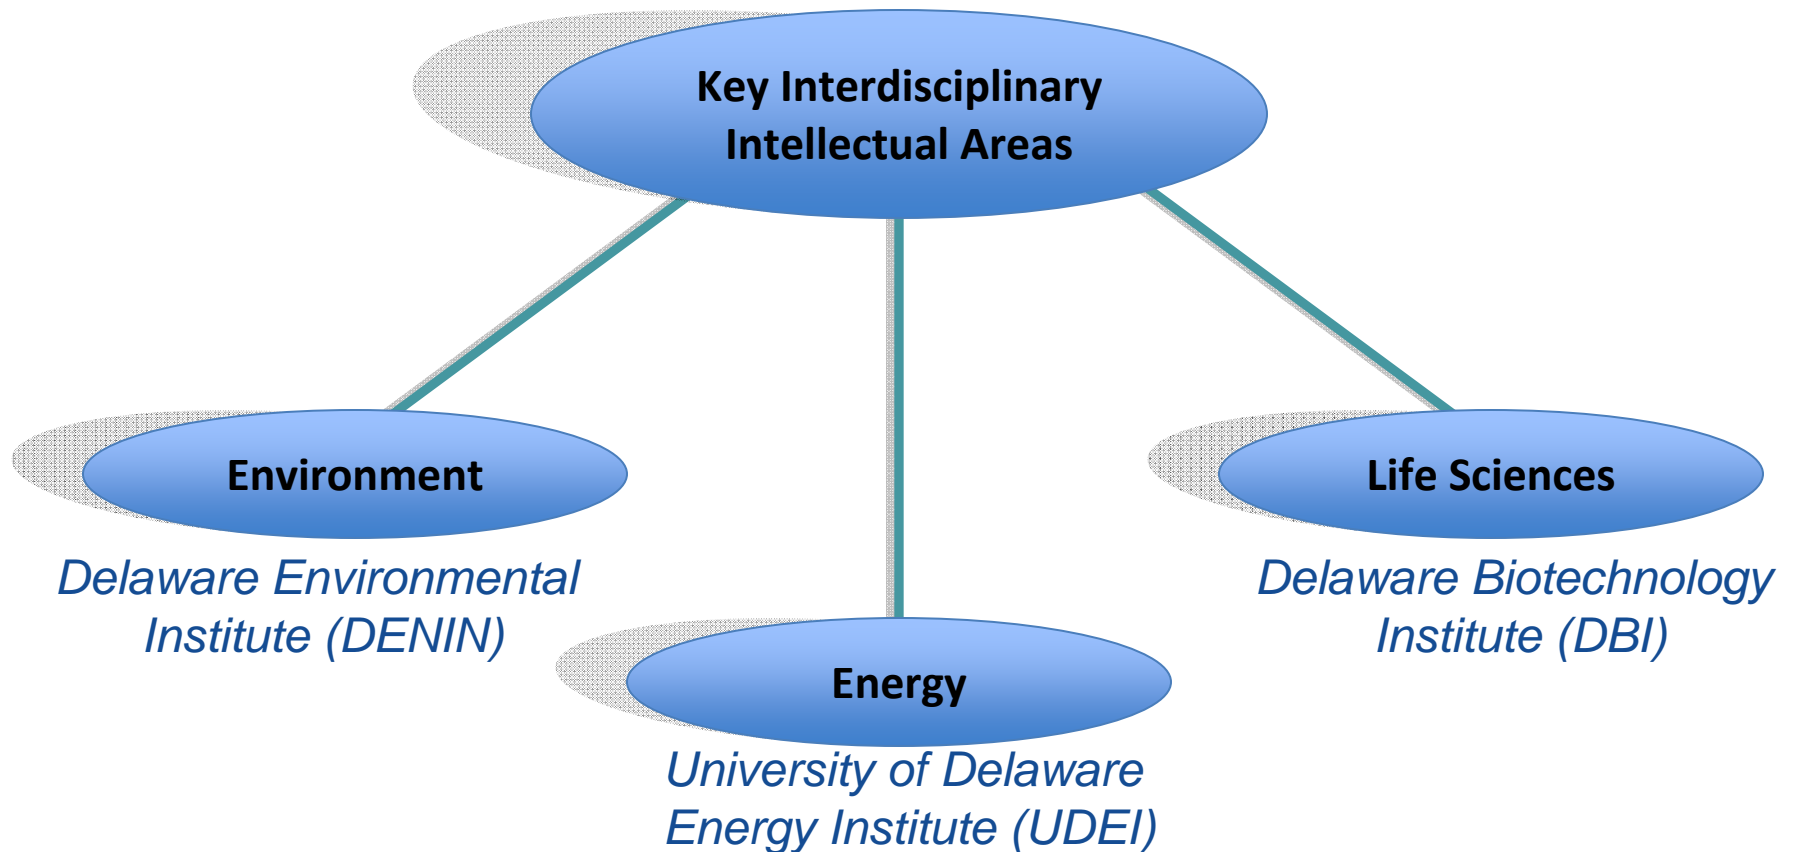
Key Interdisciplinary Intellectual Areas

Environment

Delaware Environmental Institute (DENIN)

Life Sciences

Delaware Biotechnology Institute (DBI)

Energy

University of Delaware Energy Institute (UDEI)